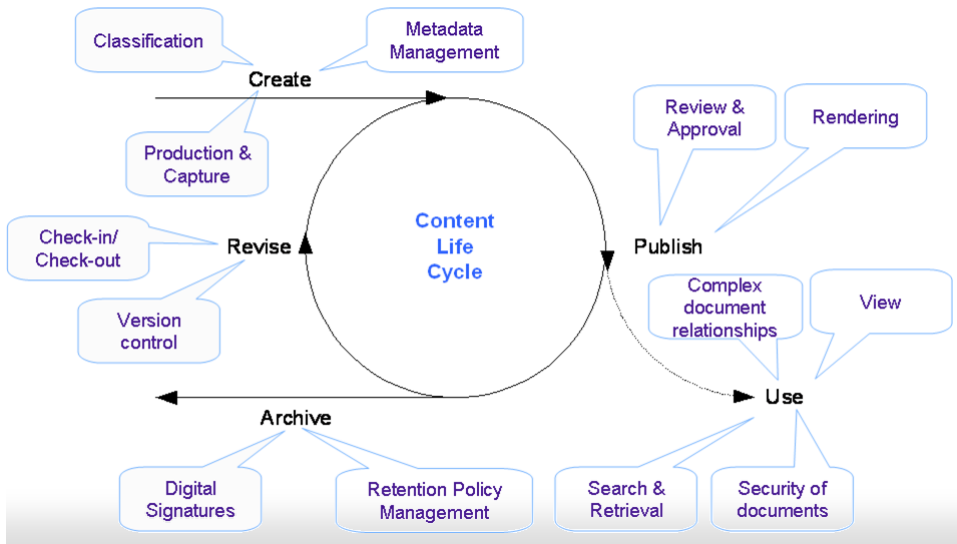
Classification

Metadata Management

Create

Production & Capture

Review & Approval

Rendering

Check-in/ Check-out

Revise

Content Life Cycle

Publish

Version control

Complex document relationships

View

Use

Archive

Digital Signatures

Retention Policy Management

Search & Retrieval

Security of documents